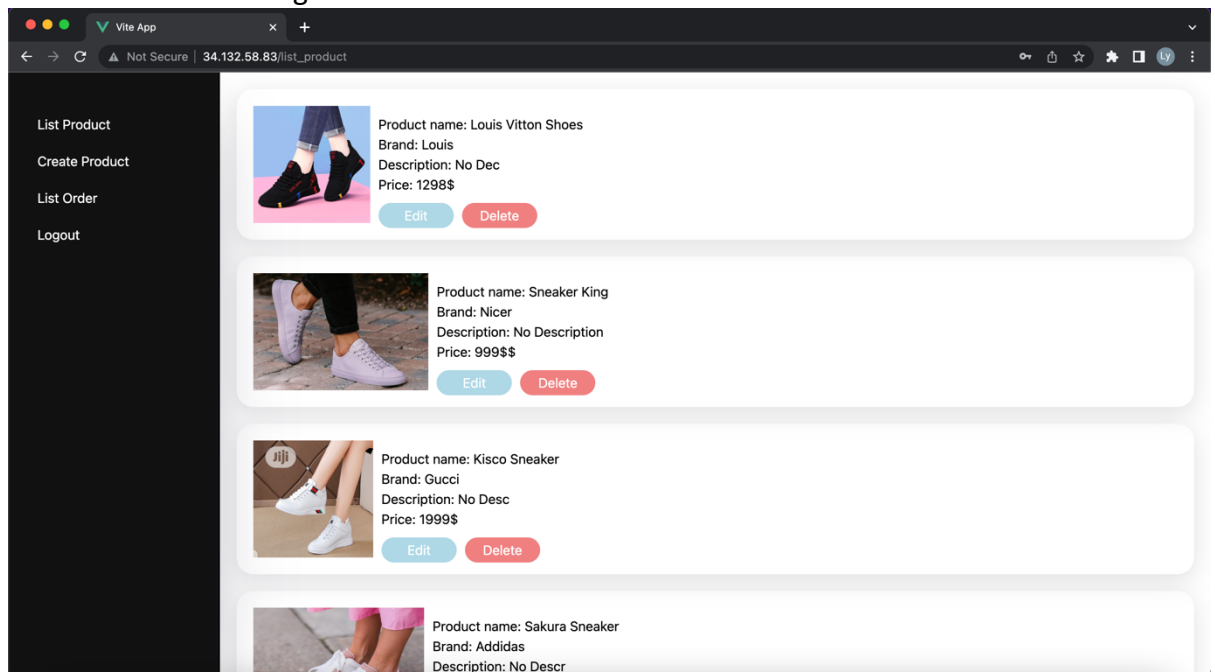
Vite App
Not Secure | 34.132.58.83/list_product

List Product
Create Product
List Order
Logout

Product name: Louis Vitton Shoes
Brand: Louis
Description: No Dec
Price: 1298$
Edit Delete

Product name: Sneaker King
Brand: Nicer
Description: No Description
Price: 999$$
Edit Delete

Jiji
Product name: Kisco Sneaker
Brand: Gucci
Description: No Desc
Price: 1999$
Edit Delete

Product name: Sakura Sneaker
Brand: Addidas
Description: No Descr